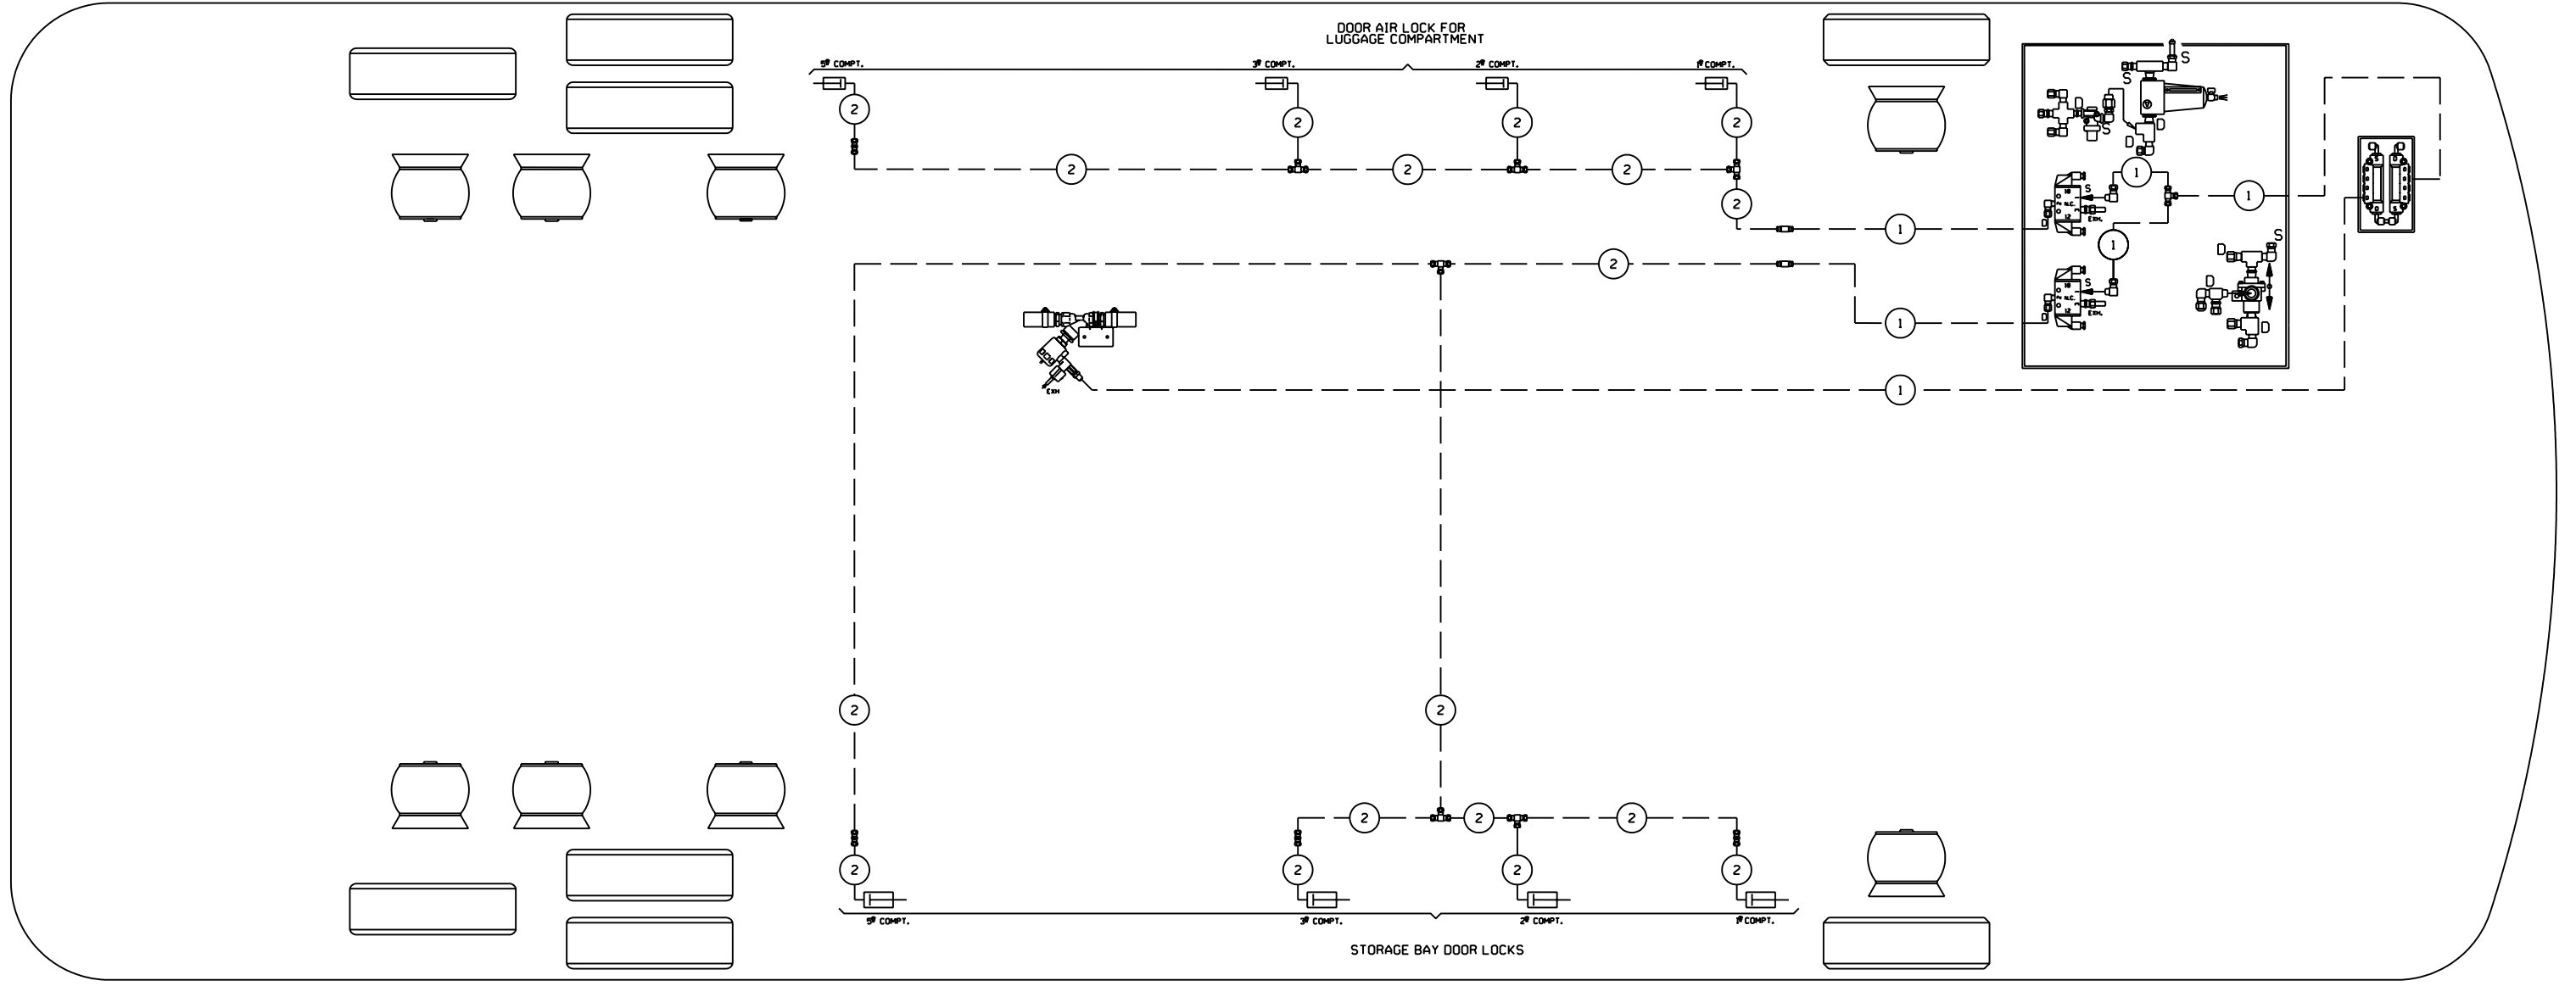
DOOR AIR LOCK FOR
LUGGAGE COMPARTMENT

5th COMPT.
3rd COMPT.
2nd COMPT.
1st COMPT.

2
2
2
2
2
2
2
2

S
S
S
D
D
D

1
1
1
1

S
S
N.C.
EXH.
S
S
N.C.
EXH.

D
S
D
D

2
1
1

EXH

2
2

2
2
2
2
2
2
2

5th COMPT.
3rd COMPT.
2nd COMPT.
1st COMPT.

STORAGE BAY DOOR LOCKS